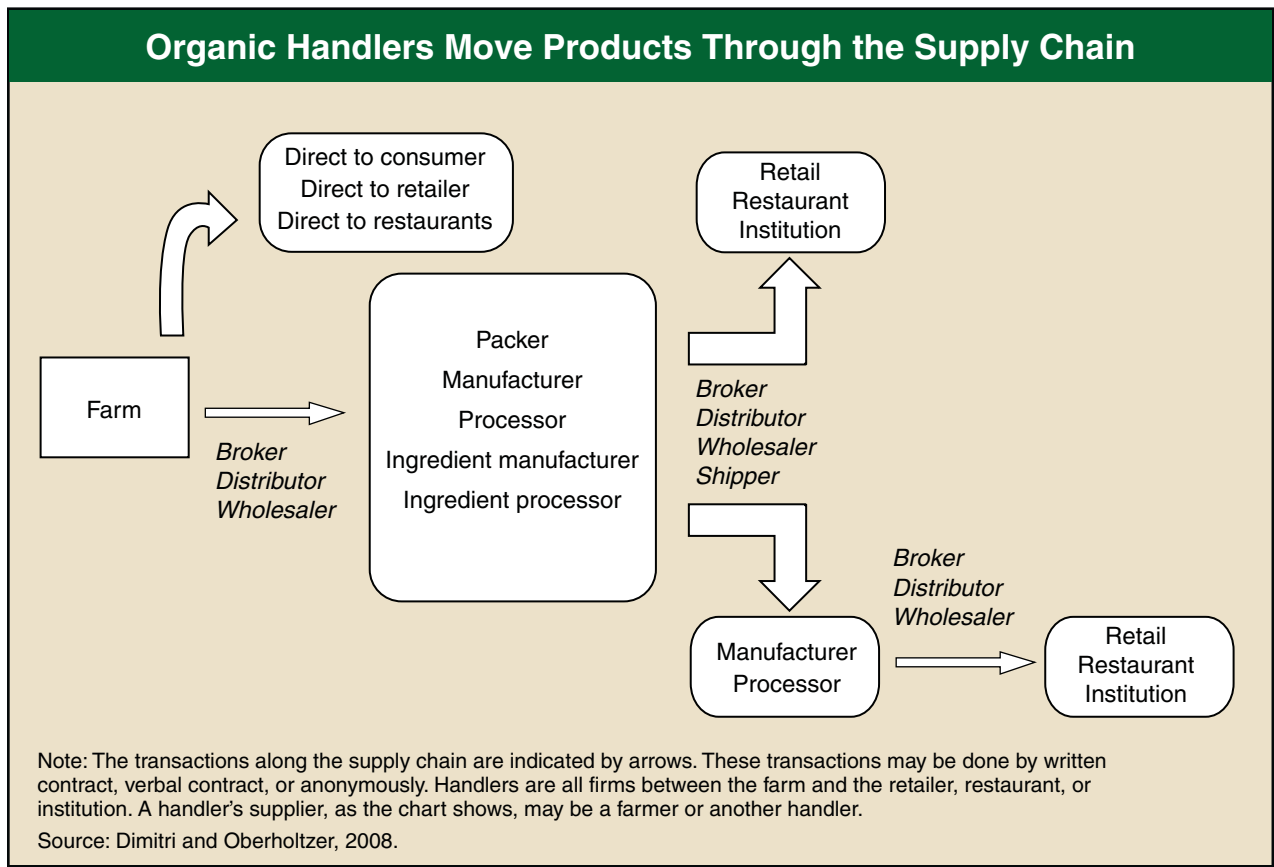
Organic Handlers Move Products Through the Supply Chain

Direct to consumer
Direct to retailer
Direct to restaurants

Retail
Restaurant
Institution

Farm

Broker
Distributor
Wholesaler

Packer
Manufacturer
Processor
Ingredient manufacturer
Ingredient processor

Broker
Distributor
Wholesaler
Shipper

Broker
Distributor
Wholesaler

Manufacturer
Processor

Retail
Restaurant
Institution

Note: The transactions along the supply chain are indicated by arrows. These transactions may be done by written contract, verbal contract, or anonymously. Handlers are all firms between the farm and the retailer, restaurant, or institution. A handler's supplier, as the chart shows, may be a farmer or another handler.

Source: Dimitri and Oberholtzer, 2008.